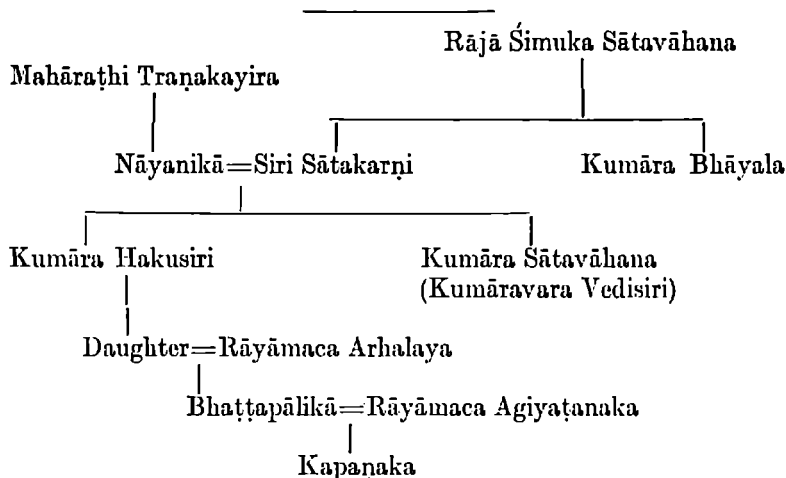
Rājā Śimuka Sātavāhana

Mahārathi Tranakayira

Nāyanikā = Siri Sātakarṇi

Kumāra Bhāyala

Kumāra Hakusiri

Kumāra Sātavāhana (Kumāravara Vedisiri)

Daughter = Rāyāmaca Arhalaya

Bhaṭṭapālikā = Rāyāmaca Agiyaṭanaka

Kapaṇaka